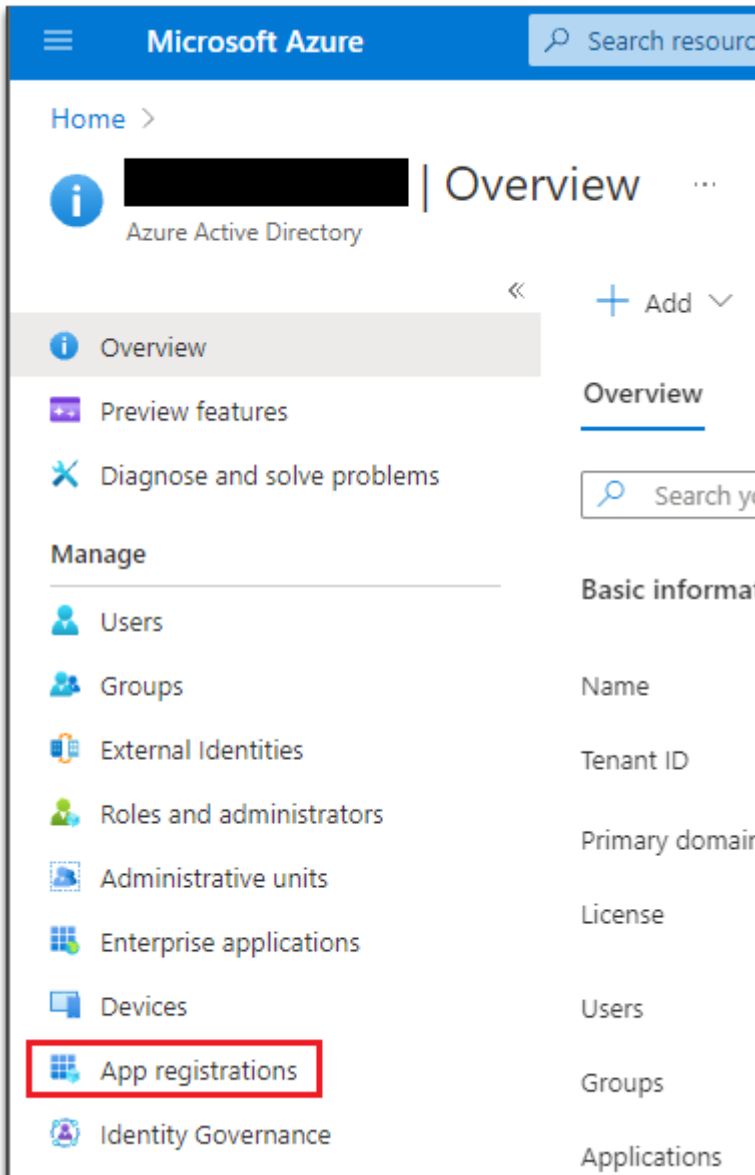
Microsoft Azure

Search resourc

Home >

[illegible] | Overview ···

Azure Active Directory

«

Overview

Preview features

Diagnose and solve problems

Manage

Users

Groups

External Identities

Roles and administrators

Administrative units

Enterprise applications

Devices

App registrations

Identity Governance

+ Add

Overview

Search y

Basic informat

Name

Tenant ID

Primary domai

License

Users

Groups

Applications